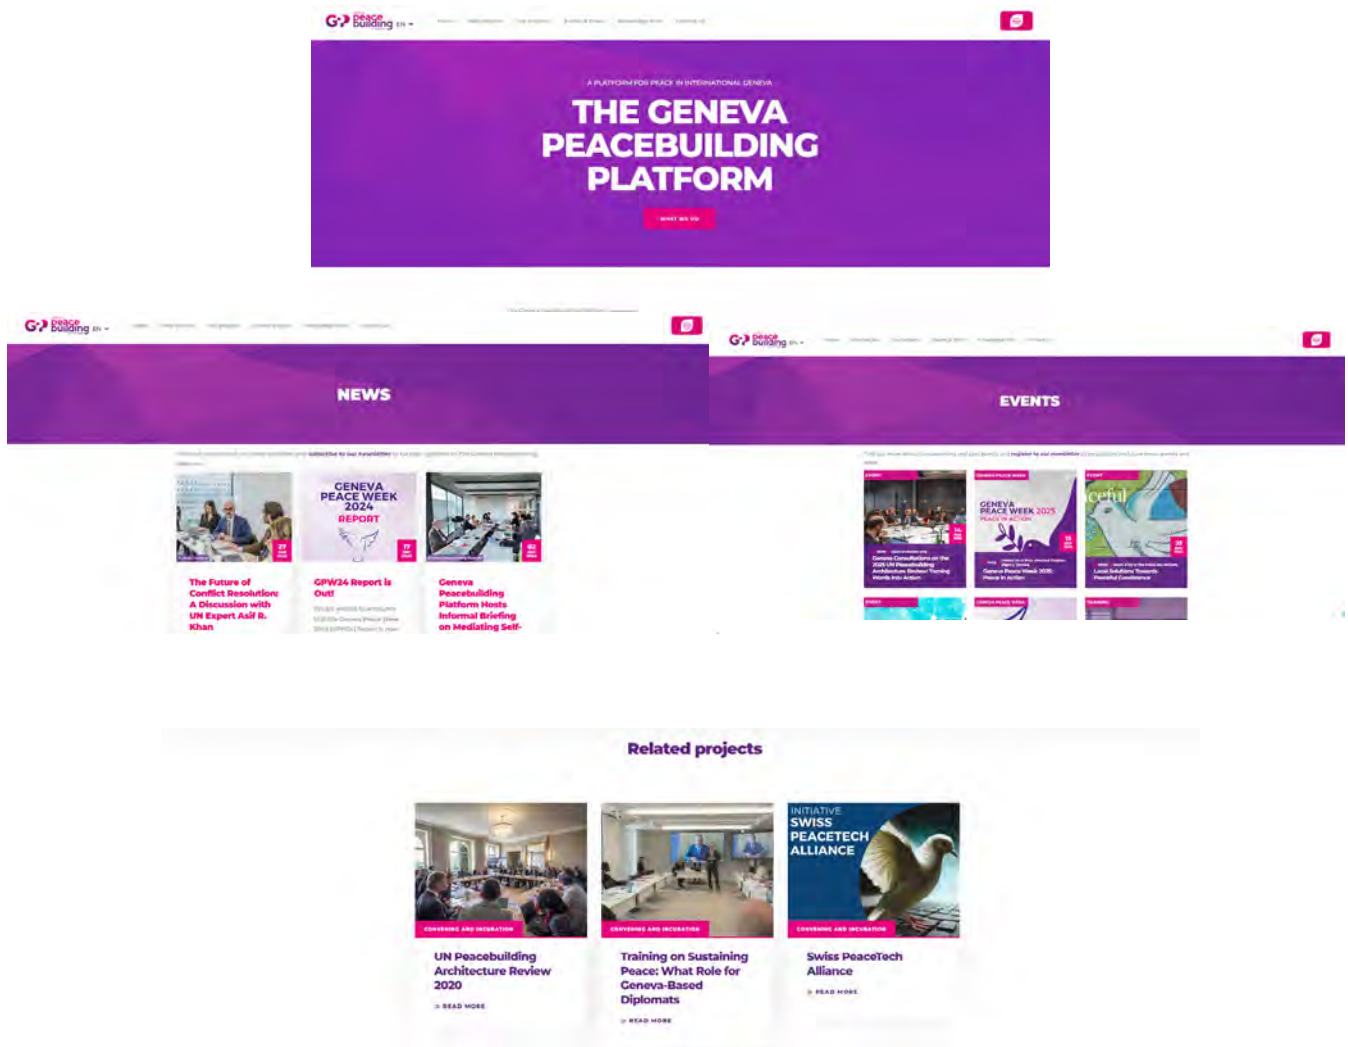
G peace building EN

A PLATFORM FOR PEACE IN INTERNATIONAL GENEVA

THE GENEVA PEACEBUILDING PLATFORM

WHAT WE DO

G peace building EN

NEWS

GENEVA PEACE WEEK 2024 REPORT

The Future of Conflict Resolution: A Discussion with UN Expert Asif R. Khan

GPW24 Report is Out!

Geneva Peacebuilding Platform Hosts Informal Briefing on Mediating Self-

G peace building EN

EVENTS

GENEVA PEACE WEEK 2025 PEACE IN ACTION

Geneva Consultations on the 2025 UN Peacebuilding Architecture Review: Turning Words Into Action

Geneva Peace Week 2025: Peace in Action

Local Solutions Towards Peaceful Coexistence

Related projects

INITIATIVE SWISS PEACETECH ALLIANCE

CONVENING AND INCUBATION

CONVENING AND INCUBATION

CONVENING AND INCUBATION

UN Peacebuilding Architecture Review 2020

READ MORE

Training on Sustaining Peace: What Role for Geneva-Based Diplomats

READ MORE

Swiss PeaceTech Alliance

READ MORE